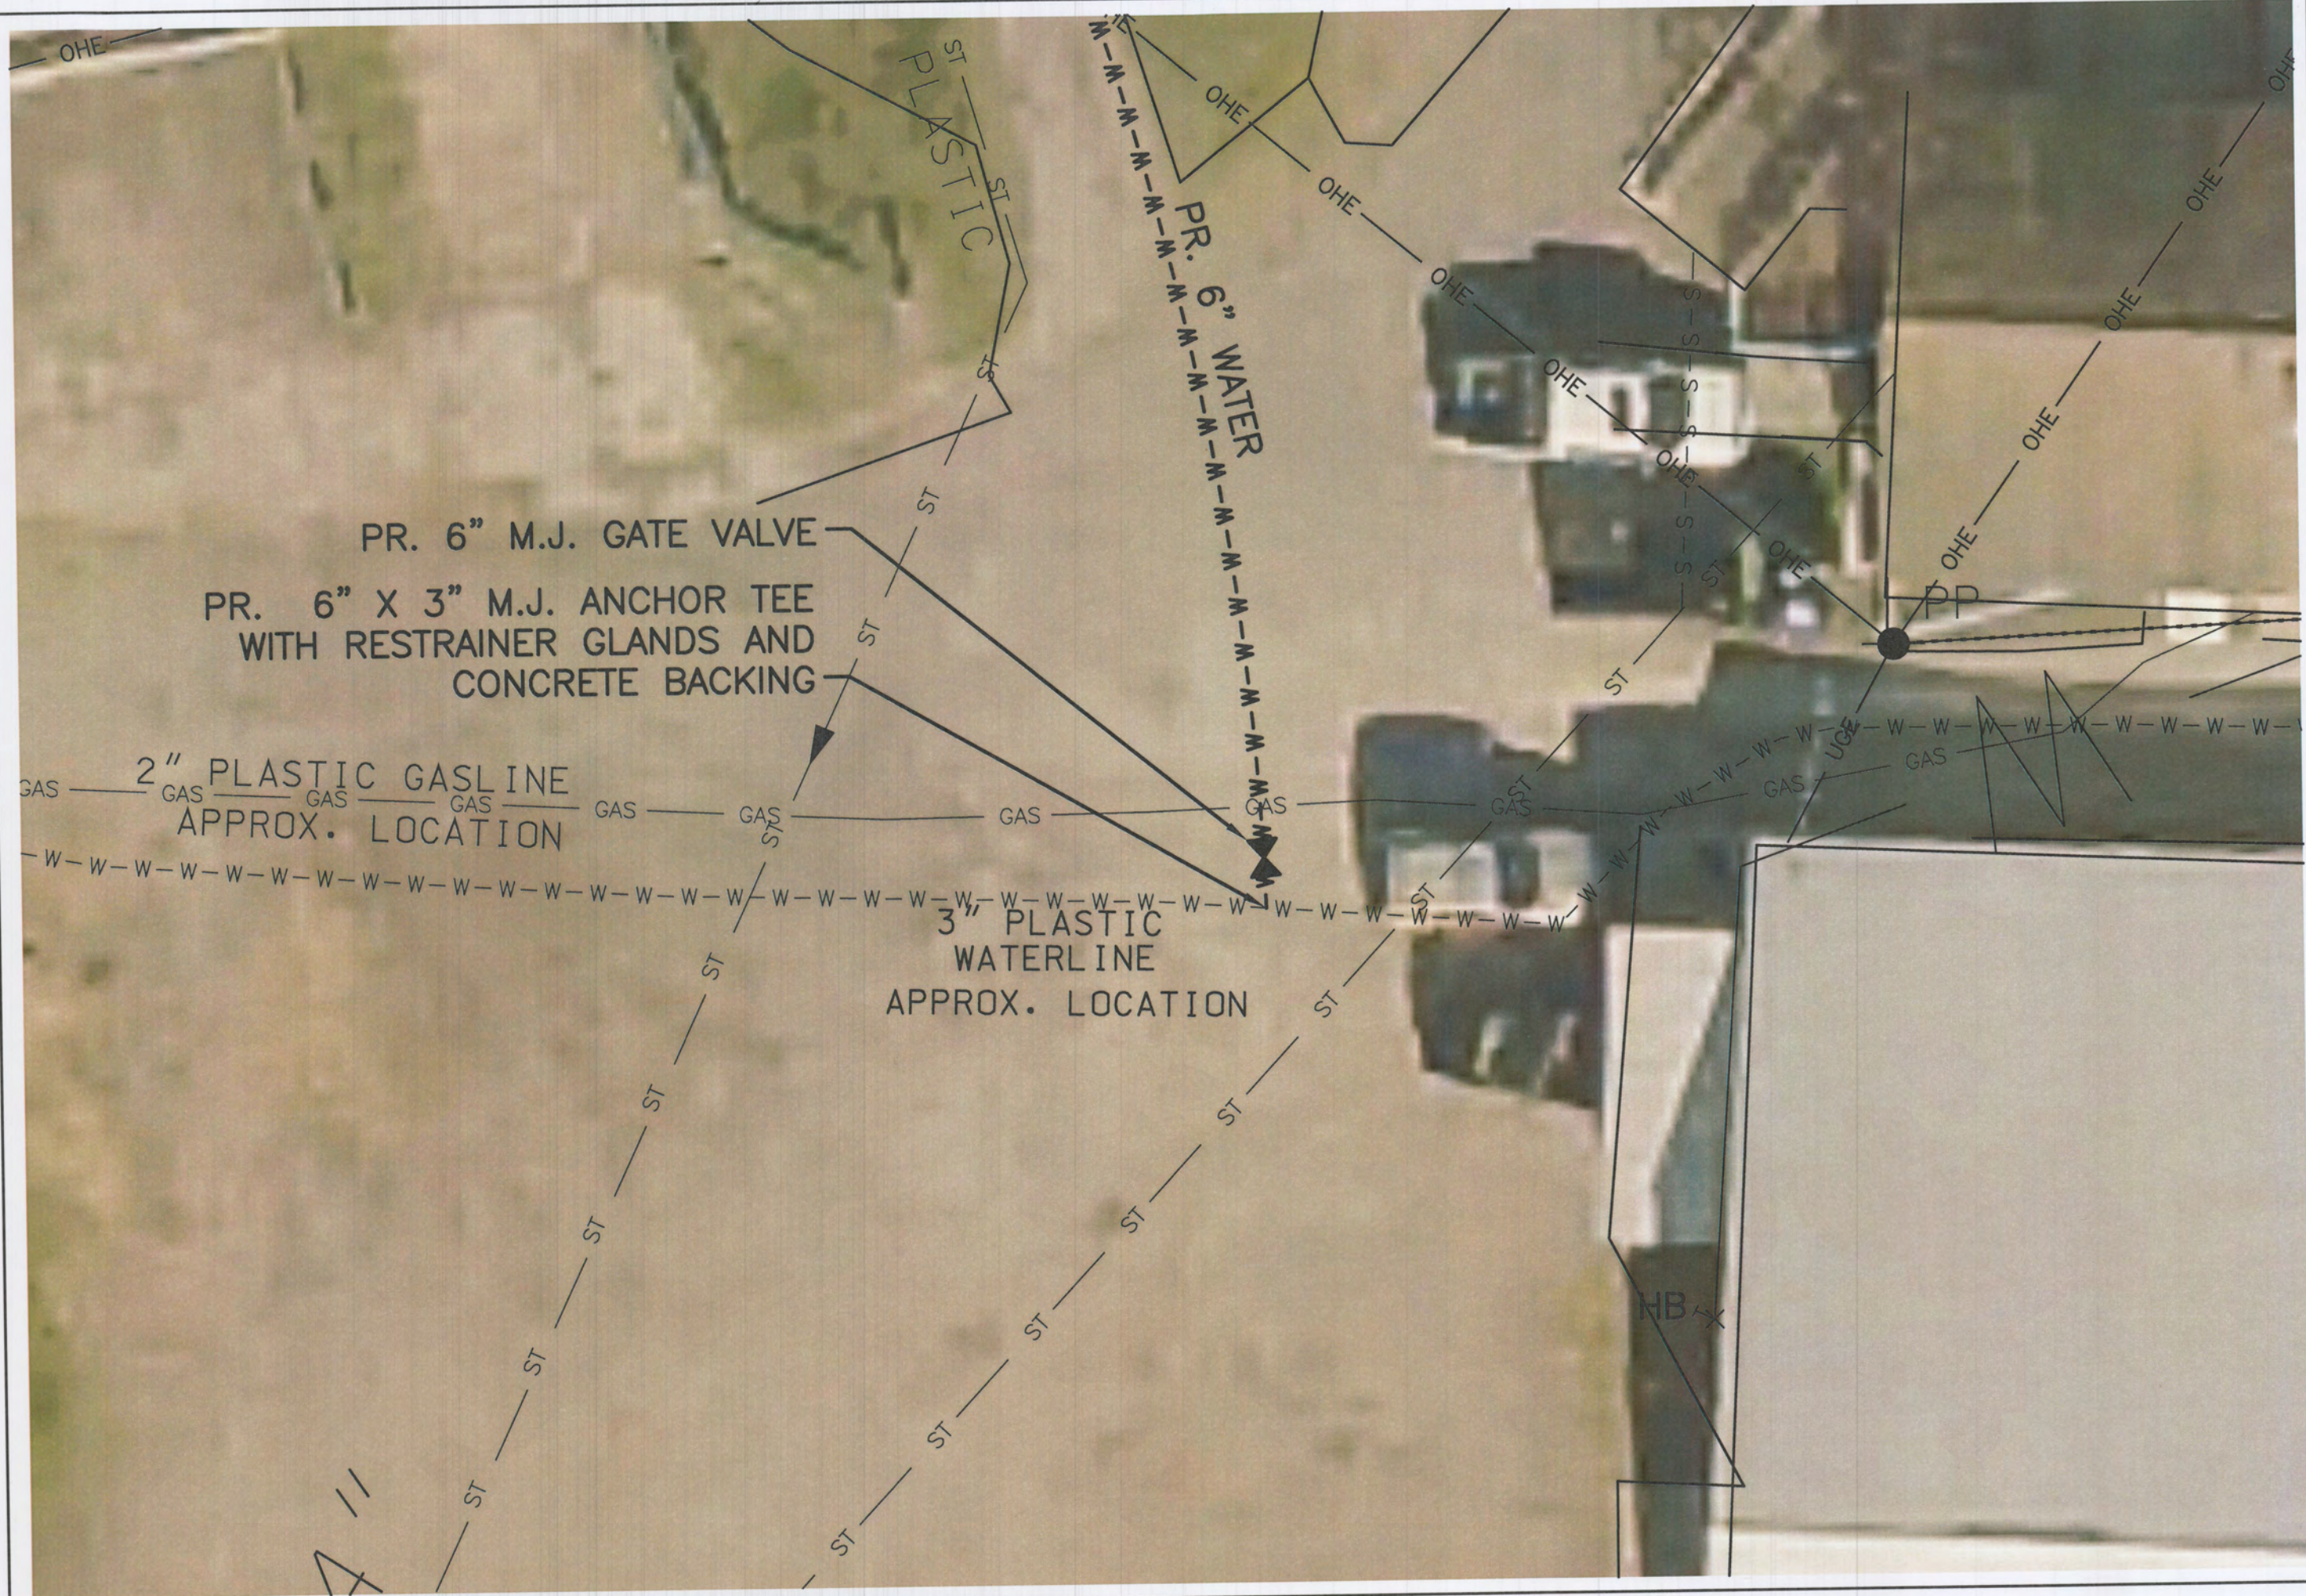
OHE

PLASTIC

ST

ST

ST

PR. 6" WATER

OHE

OHE

OHE

OHE

OHE

OHE

OHE

OHE

OHE

OHE

PP

PR. 6" M.J. GATE VALVE

PR. 6" X 3" M.J. ANCHOR TEE WITH RESTRAINER GLANDS AND CONCRETE BACKING

2" PLASTIC GASLINE APPROX. LOCATION

GAS GAS GAS GAS GAS GAS GAS GAS GAS GAS GAS GAS

UGE

3" PLASTIC WATERLINE APPROX. LOCATION

ST ST ST ST ST ST ST ST ST ST ST ST ST ST ST ST ST

HB